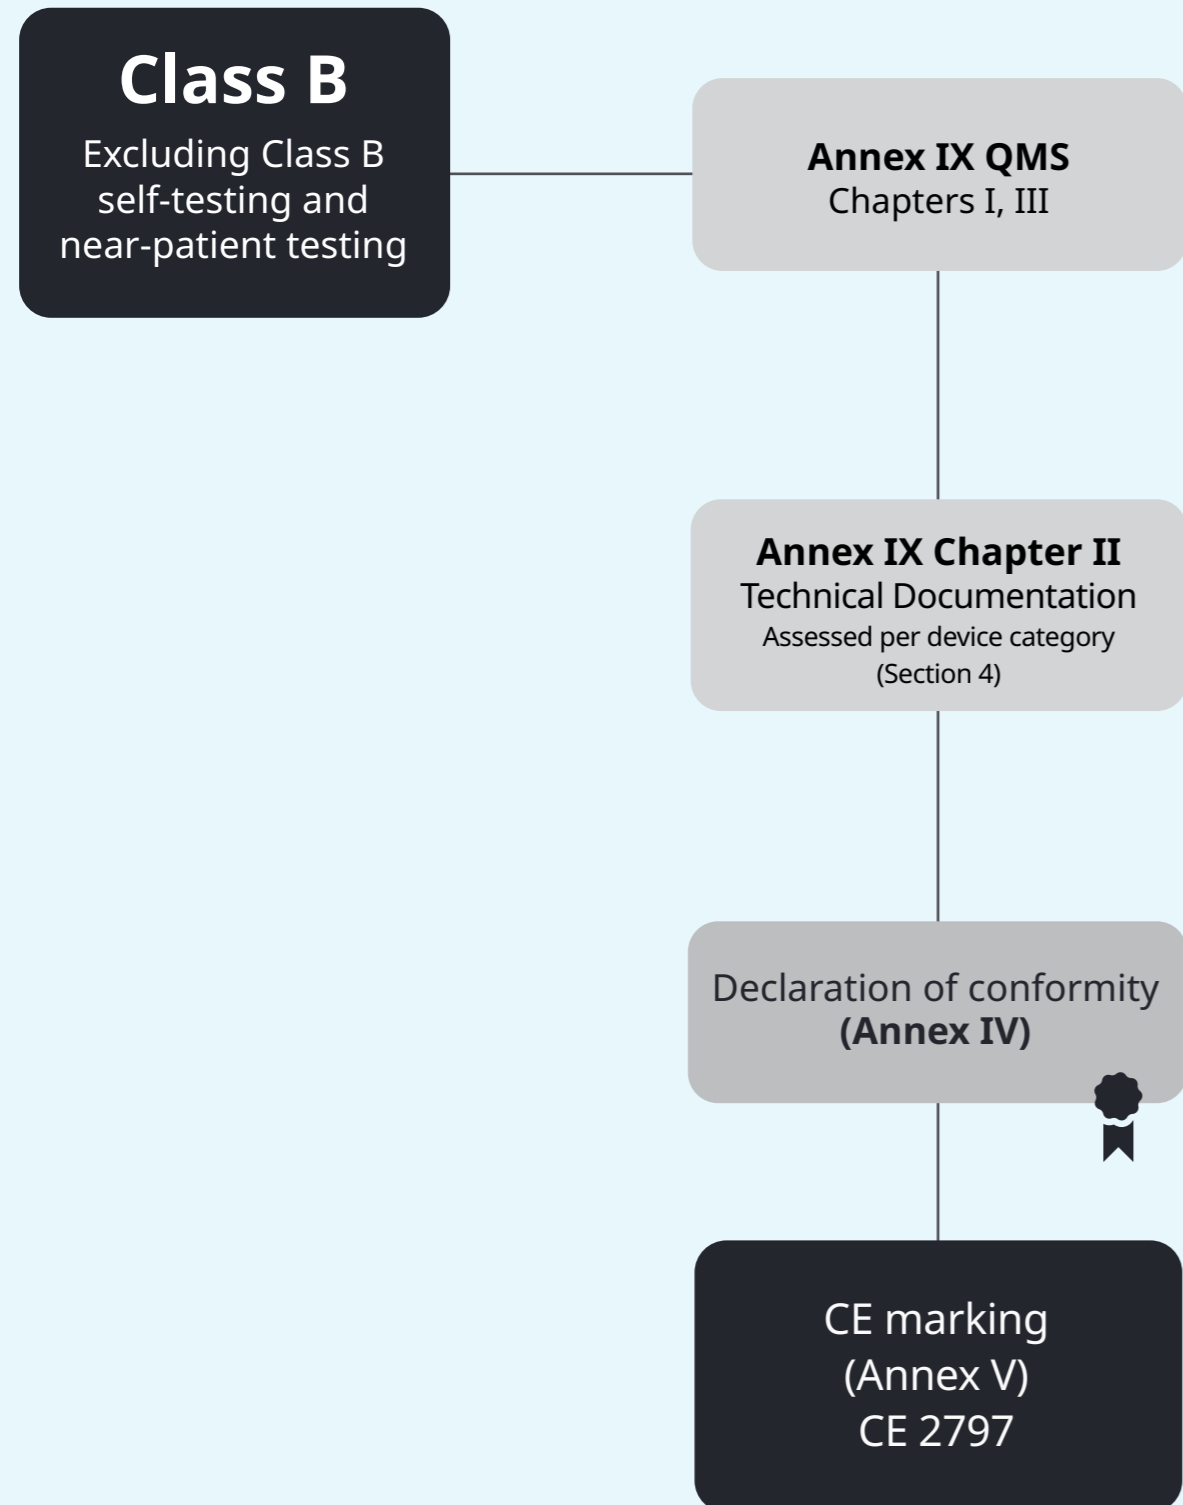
Class B
Excluding Class B self-testing and near-patient testing

Annex IX QMS
Chapters I, III

Annex IX Chapter II
Technical Documentation
Assessed per device category (Section 4)

Declaration of conformity
(Annex IV)

CE marking
(Annex V)
CE 2797